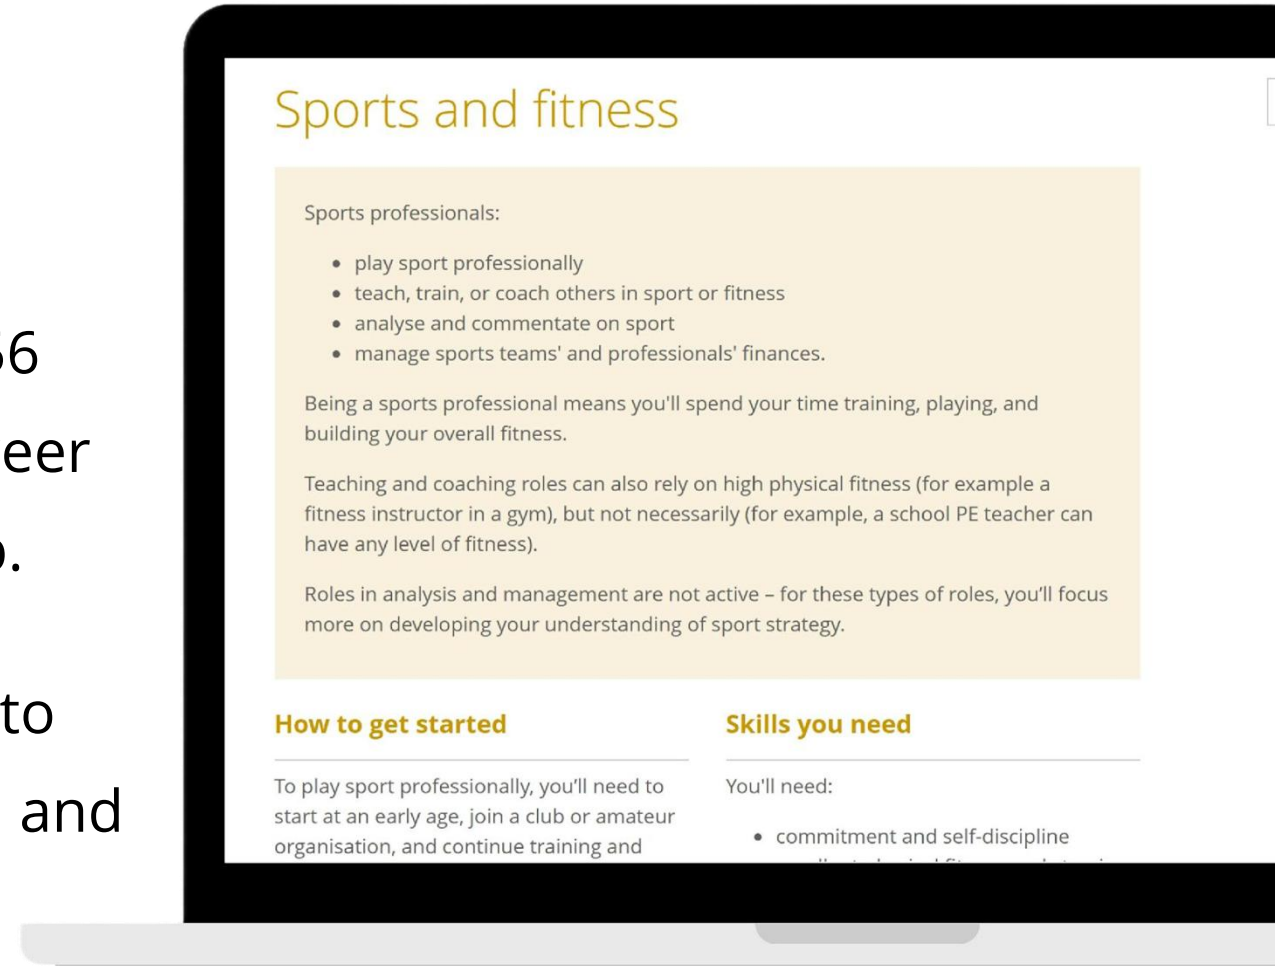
6

eer

).

to

and

Sports and fitness

Sports professionals:

- play sport professionally
- teach, train, or coach others in sport or fitness
- analyse and commentate on sport
- manage sports teams' and professionals' finances.

Being a sports professional means you'll spend your time training, playing, and building your overall fitness.

Teaching and coaching roles can also rely on high physical fitness (for example a fitness instructor in a gym), but not necessarily (for example, a school PE teacher can have any level of fitness).

Roles in analysis and management are not active – for these types of roles, you'll focus more on developing your understanding of sport strategy.

How to get started

To play sport professionally, you'll need to start at an early age, join a club or amateur organisation, and continue training and

Skills you need

You'll need:

- commitment and self-discipline
- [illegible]